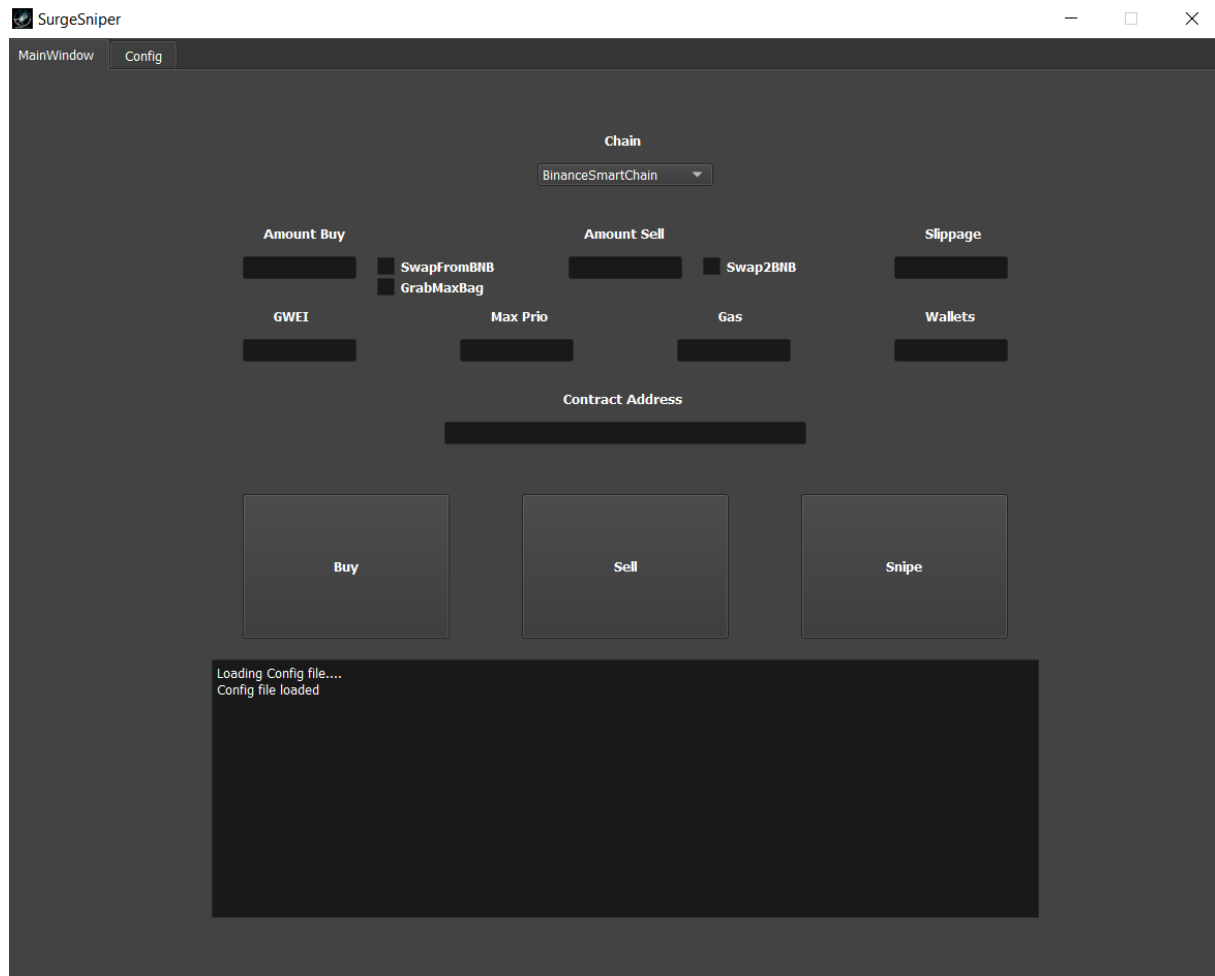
SurgeSniper

MainWindow Config

Chain

BinanceSmartChain

Amount Buy

SwapFromBNB

GrabMaxBag

Amount Sell

Swap2BNB

Slippage

GWEI

Max Prio

Gas

Wallets

Contract Address

Buy

Sell

Snipe

Loading Config file....
Config file loaded